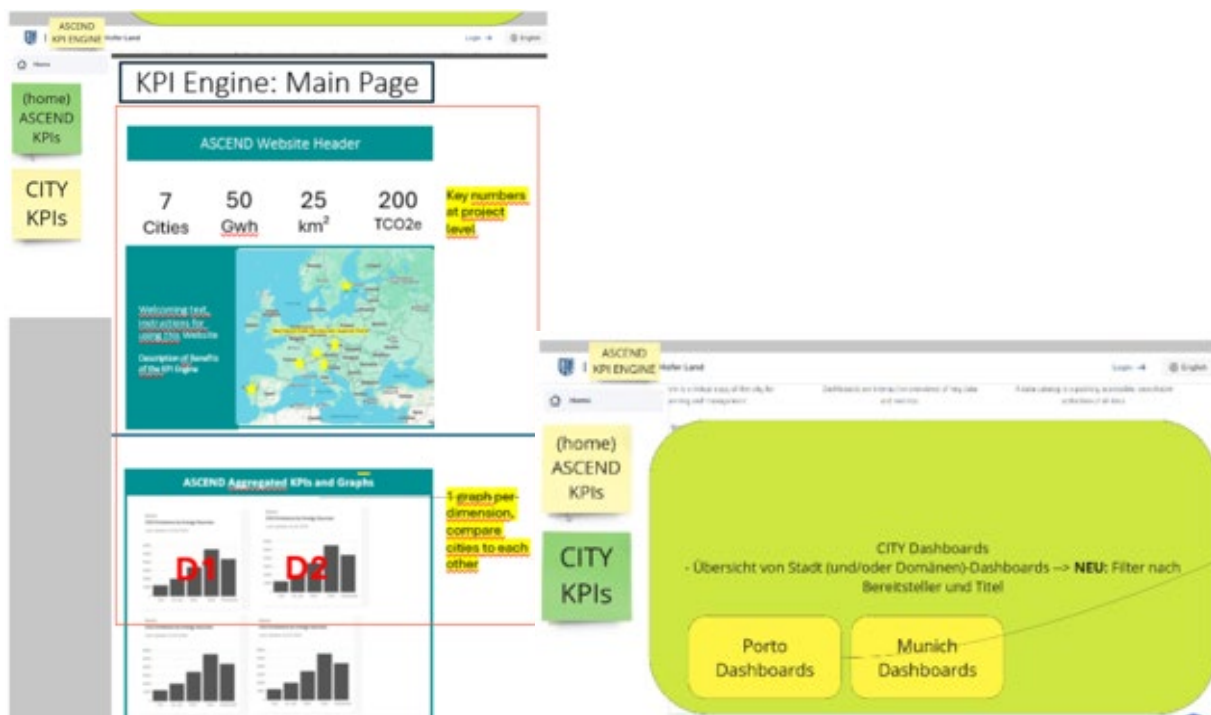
ASCEND KPI ENGINE

Login English

Home

(home) ASCEND KPIs

CITY KPIs

KPI Engine: Main Page

ASCEND Website Header

| 7 | 50 | 25 | 200 |
|---|---|---|---|
| Cities | Gwh | km² | TCO2e |

Key numbers at project level

Welcoming text, instructions for using this Website

Description of Benefits of the KPI Engine

ASCEND Aggregated KPIs and Graphs

D1

D2

1 graph per dimension, compare cities to each other

ASCEND KPI ENGINE

Login English

Home

(home) ASCEND KPIs

CITY KPIs

CITY Dashboards
- Übersicht von Stadt (und/oder Domänen)-Dashboards --> **NEU:** Filter nach Bereitsteller und Titel

Porto Dashboards

Munich Dashboards